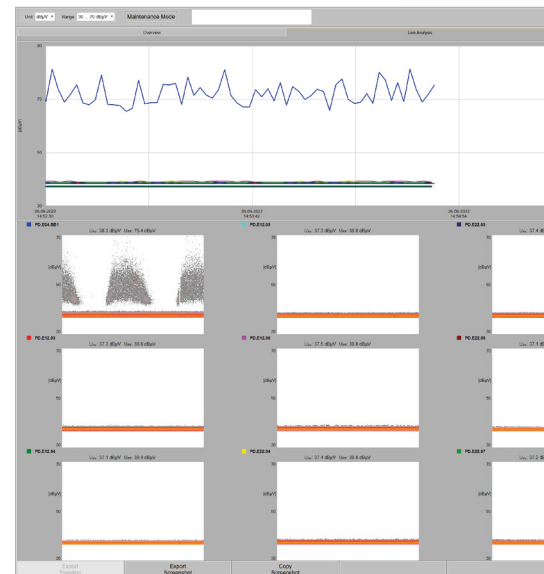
Unit dBμV Range 30 .. 70 dBμV Maintenance Mode

Overview

Live Analysis

90

70

50

30

[dBμV]

26-08-2022 14:52:30

26-08-2022 14:54:42

26-08-2022 14:56:54

PD.E04.S01

$U_{0\%}$: 38.3 dBμV $U_{max}$: 75.4 dBμV

PD.E12.05

$U_{0\%}$: 37.3 dBμV $U_{max}$: 38.8 dBμV

PD.E22.03

$U_{0\%}$: 37.4 dB

PD.E12.03

$U_{0\%}$: 37.3 dBμV $U_{max}$: 38.8 dBμV

PD.E12.06

$U_{0\%}$: 37.5 dBμV $U_{max}$: 38.8 dBμV

PD.E22.04

$U_{0\%}$: 37.5 dB

PD.E12.04

$U_{0\%}$: 37.1 dBμV $U_{max}$: 38.8 dBμV

PD.E22.04

$U_{0\%}$: 37.4 dBμV $U_{max}$: 38.8 dBμV

PD.E22.07

$U_{0\%}$: 37.2 dB

70

[dBμV]

50

30

Export Trending

Export Screenshot

Copy Screenshot